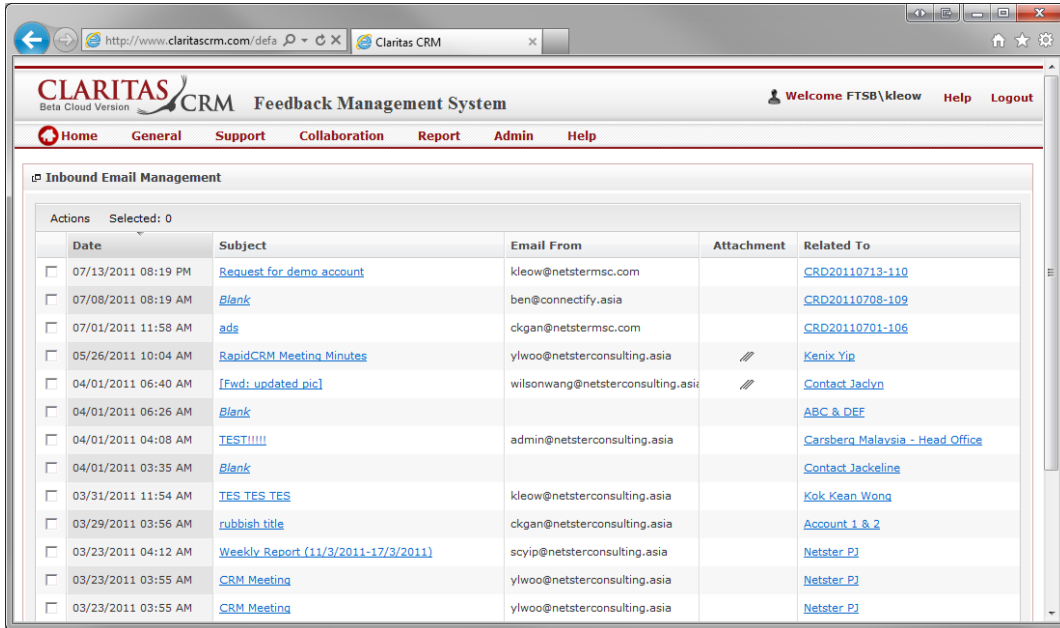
http://www.claritascrm.com/defa
Claritas CRM

CLARITAS CRM
Beta Cloud Version
Feedback Management System
Welcome FTSB\kleow Help Logout

Home General Support Collaboration Report Admin Help

Inbound Email Management

Actions Selected: 0

| | Date | Subject | Email From | Attachment | Related To |
|---|---|---|---|---|---|
| | 07/13/2011 08:19 PM | Request for demo account | kleow@netstermsc.com | | CRD20110713-110 |
| | 07/08/2011 08:19 AM | Blank | ben@connectify.asia | | CRD20110708-109 |
| | 07/01/2011 11:58 AM | ads | ckgan@netstermsc.com | | CRD20110701-106 |
| | 05/26/2011 10:04 AM | RapidCRM Meeting Minutes | ylwoo@netsterconsulting.asia | | Kenix Yip |
| | 04/01/2011 06:40 AM | [Fwd: updated pic] | wilsonwang@netsterconsulting.asia | | Contact Jaclyn |
| | 04/01/2011 06:26 AM | Blank | | | ABC & DEF |
| | 04/01/2011 04:08 AM | TEST!!!!! | admin@netsterconsulting.asia | | Carsberg Malaysia - Head Office |
| | 04/01/2011 03:35 AM | Blank | | | Contact Jackeline |
| | 03/31/2011 11:54 AM | TES TES TES | kleow@netsterconsulting.asia | | Kok Kean Wong |
| | 03/29/2011 03:56 AM | rubbish title | ckgan@netsterconsulting.asia | | Account 1 & 2 |
| | 03/23/2011 04:12 AM | Weekly Report (11/3/2011-17/3/2011) | scyip@netsterconsulting.asia | | Netster PJ |
| | 03/23/2011 03:55 AM | CRM Meeting | ylwoo@netsterconsulting.asia | | Netster PJ |
| | 03/23/2011 03:55 AM | CRM Meeting | ylwoo@netsterconsulting.asia | | Netster PJ |